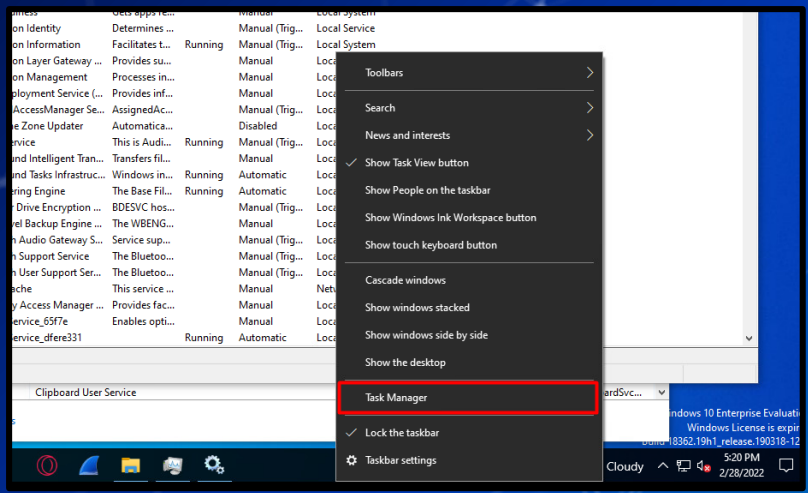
siness	Gets apps re...		Manual	Local System
on Identity	Determines ...		Manual (Trig...	Local Service
on Information	Facilitates t...	Running	Manual (Trig...	Local System
on Layer Gateway ...	Provides su...		Manual	Loca
on Management	Processes in...		Manual	Loca
ployment Service (...	Provides inf...		Manual	Loca
AccessManager Se...	AssignedAc...		Manual (Trig...	Loca
e Zone Updater	Automatica...		Disabled	Loca
rvice	This is Audi...	Running	Manual	Loca
und Intelligent Tran...	Transfers fil...		Manual	Loca
und Tasks Infrastruc...	Windows in...	Running	Automatic	Loca
ering Engine	The Base Fil...	Running	Automatic	Loca
r Drive Encryption ...	BDESVC hos...		Manual (Trig...	Loca
vel Backup Engine ...	The WBENG...		Manual	Loca
h Audio Gateway S...	Service sup...		Manual (Trig...	Loca
h Support Service	The Bluetoo...		Manual (Trig...	Loca
h User Support Ser...	The Bluetoo...		Manual (Trig...	Loca
che	This service ...		Manual	Netv
y Access Manager ...	Provides fac...		Manual	Loca
ervice_65f7e	Enables opti...		Manual	Loca
ervice_dfere331		Running	Automatic	Loca

Toolbars
Search
News and interests
Show Task View button
Show People on the taskbar
Show Windows Ink Workspace button
Show touch keyboard button
Cascade windows
Show windows stacked
Show windows side by side
Show the desktop
Task Manager
Lock the taskbar
Taskbar settings

Clipboard User Service
ardSvc...
indows 10 Enterprise Evaluati
Windows License is expir
Build 18362.19h1_release.190318-12
Cloudy
5:20 PM
2/28/2022